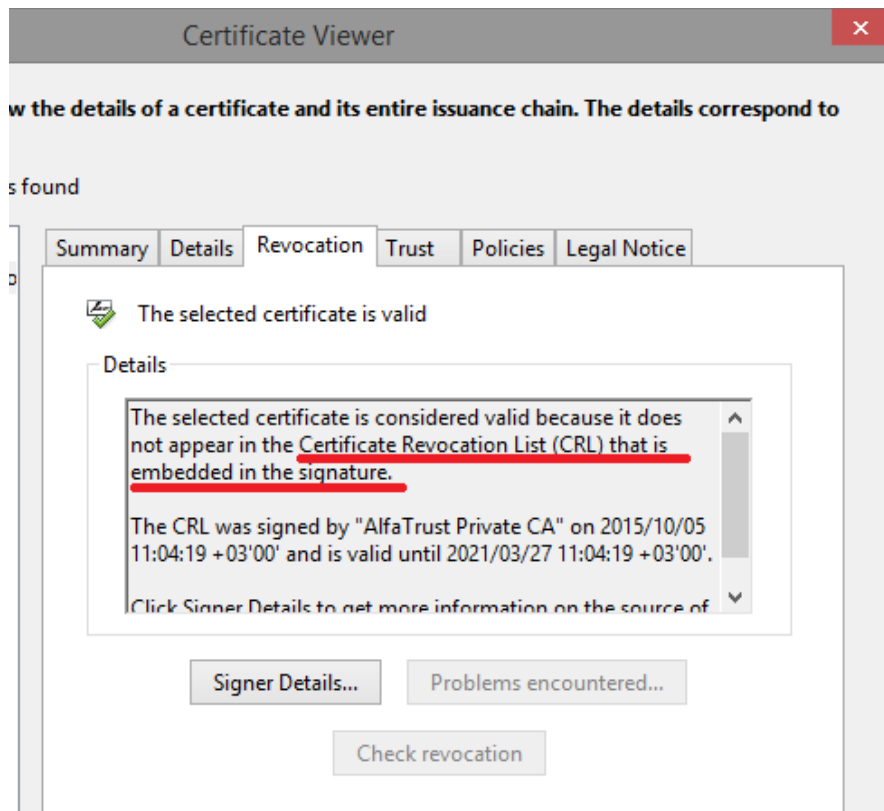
Certificate Viewer

w the details of a certificate and its entire issuance chain. The details correspond to

s found

Summary | Details | Revocation | Trust | Policies | Legal Notice

The selected certificate is valid

Details

The selected certificate is considered valid because it does not appear in the Certificate Revocation List (CRL) that is embedded in the signature.

The CRL was signed by "AlfaTrust Private CA" on 2015/10/05 11:04:19 +03'00' and is valid until 2021/03/27 11:04:19 +03'00'.

Click Signer Details to get more information on the source of

Signer Details...

Problems encountered...

Check revocation